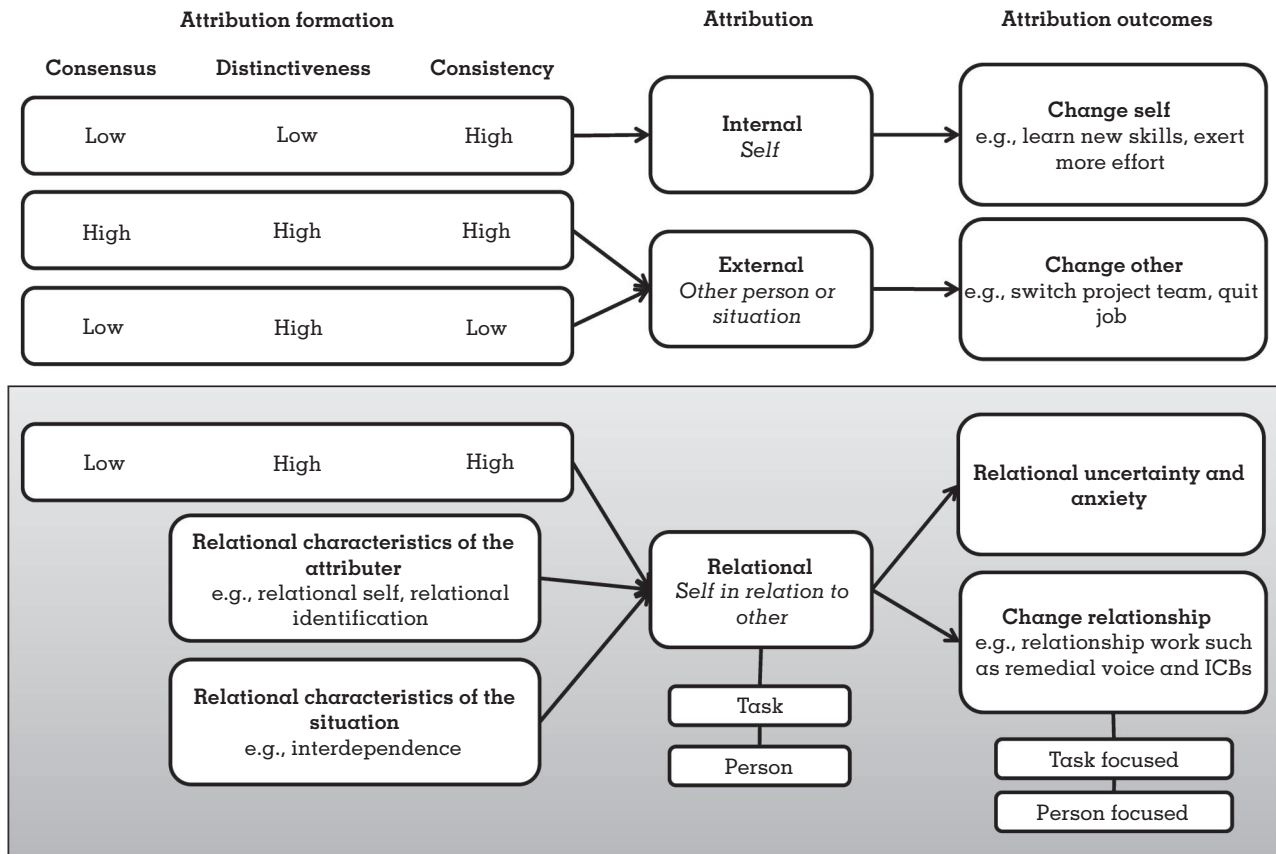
Attribution formation

Attribution

Attribution outcomes

Consensus

Distinctiveness

Consistency

Low

Low

High

Internal
*Self*

Change self
e.g., learn new skills, exert more effort

High

High

High

External
*Other person* or *situation*

Change other
e.g., switch project team, quit job

Low

High

Low

Low

High

High

Relational characteristics of the attributer
e.g., relational self, relational identification

Relational characteristics of the situation
e.g., interdependence

Relational
*Self in relation to other*

Task

Person

Relational uncertainty and anxiety

Change relationship
e.g., relationship work such as remedial voice and ICBs

Task focused

Person focused